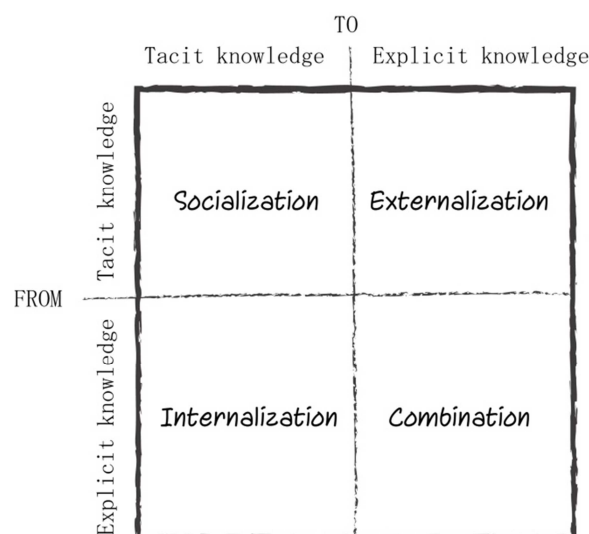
TO

Tacit knowledge | Explicit knowledge

Tacit knowledge

FROM

Explicit knowledge

| | Tacit knowledge | Explicit knowledge |
|---|---|---|
| Tacit knowledge | Socialization | Externalization |
| Explicit knowledge | Internalization | Combination |